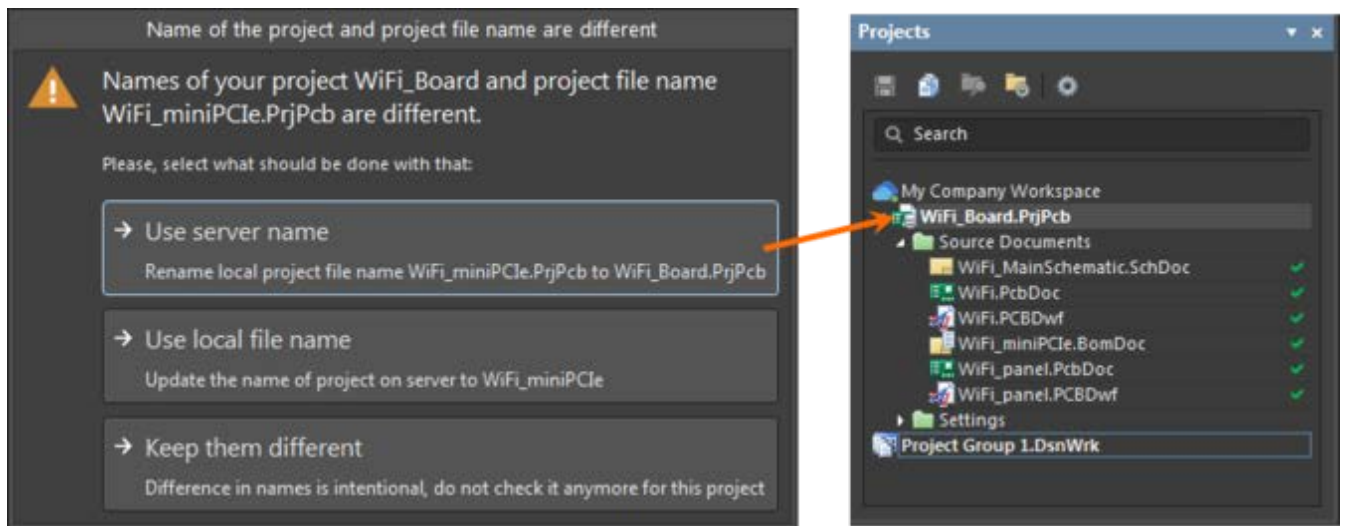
Name of the project and project file name are different

Names of your project WiFi_Board and project file name WiFi_miniPCIe.PrjPcb are different.

Please, select what should be done with that:

→ Use server name

Rename local project file name WiFi_miniPCIe.PrjPcb to WiFi_Board.PrjPcb

→ Use local file name

Update the name of project on server to WiFi_miniPCIe

→ Keep them different

Difference in names is intentional, do not check it anymore for this project

Projects

Search

My Company Workspace
WiFi_Board.PrjPcb
Source Documents
WiFi_MainSchematic.SchDoc
WiFi.PcbDoc
WiFi.PCBDwf
WiFi_miniPCIe.BomDoc
WiFi_panel.PcbDoc
WiFi_panel.PCBDwf
Settings
Project Group 1.DsnWrk